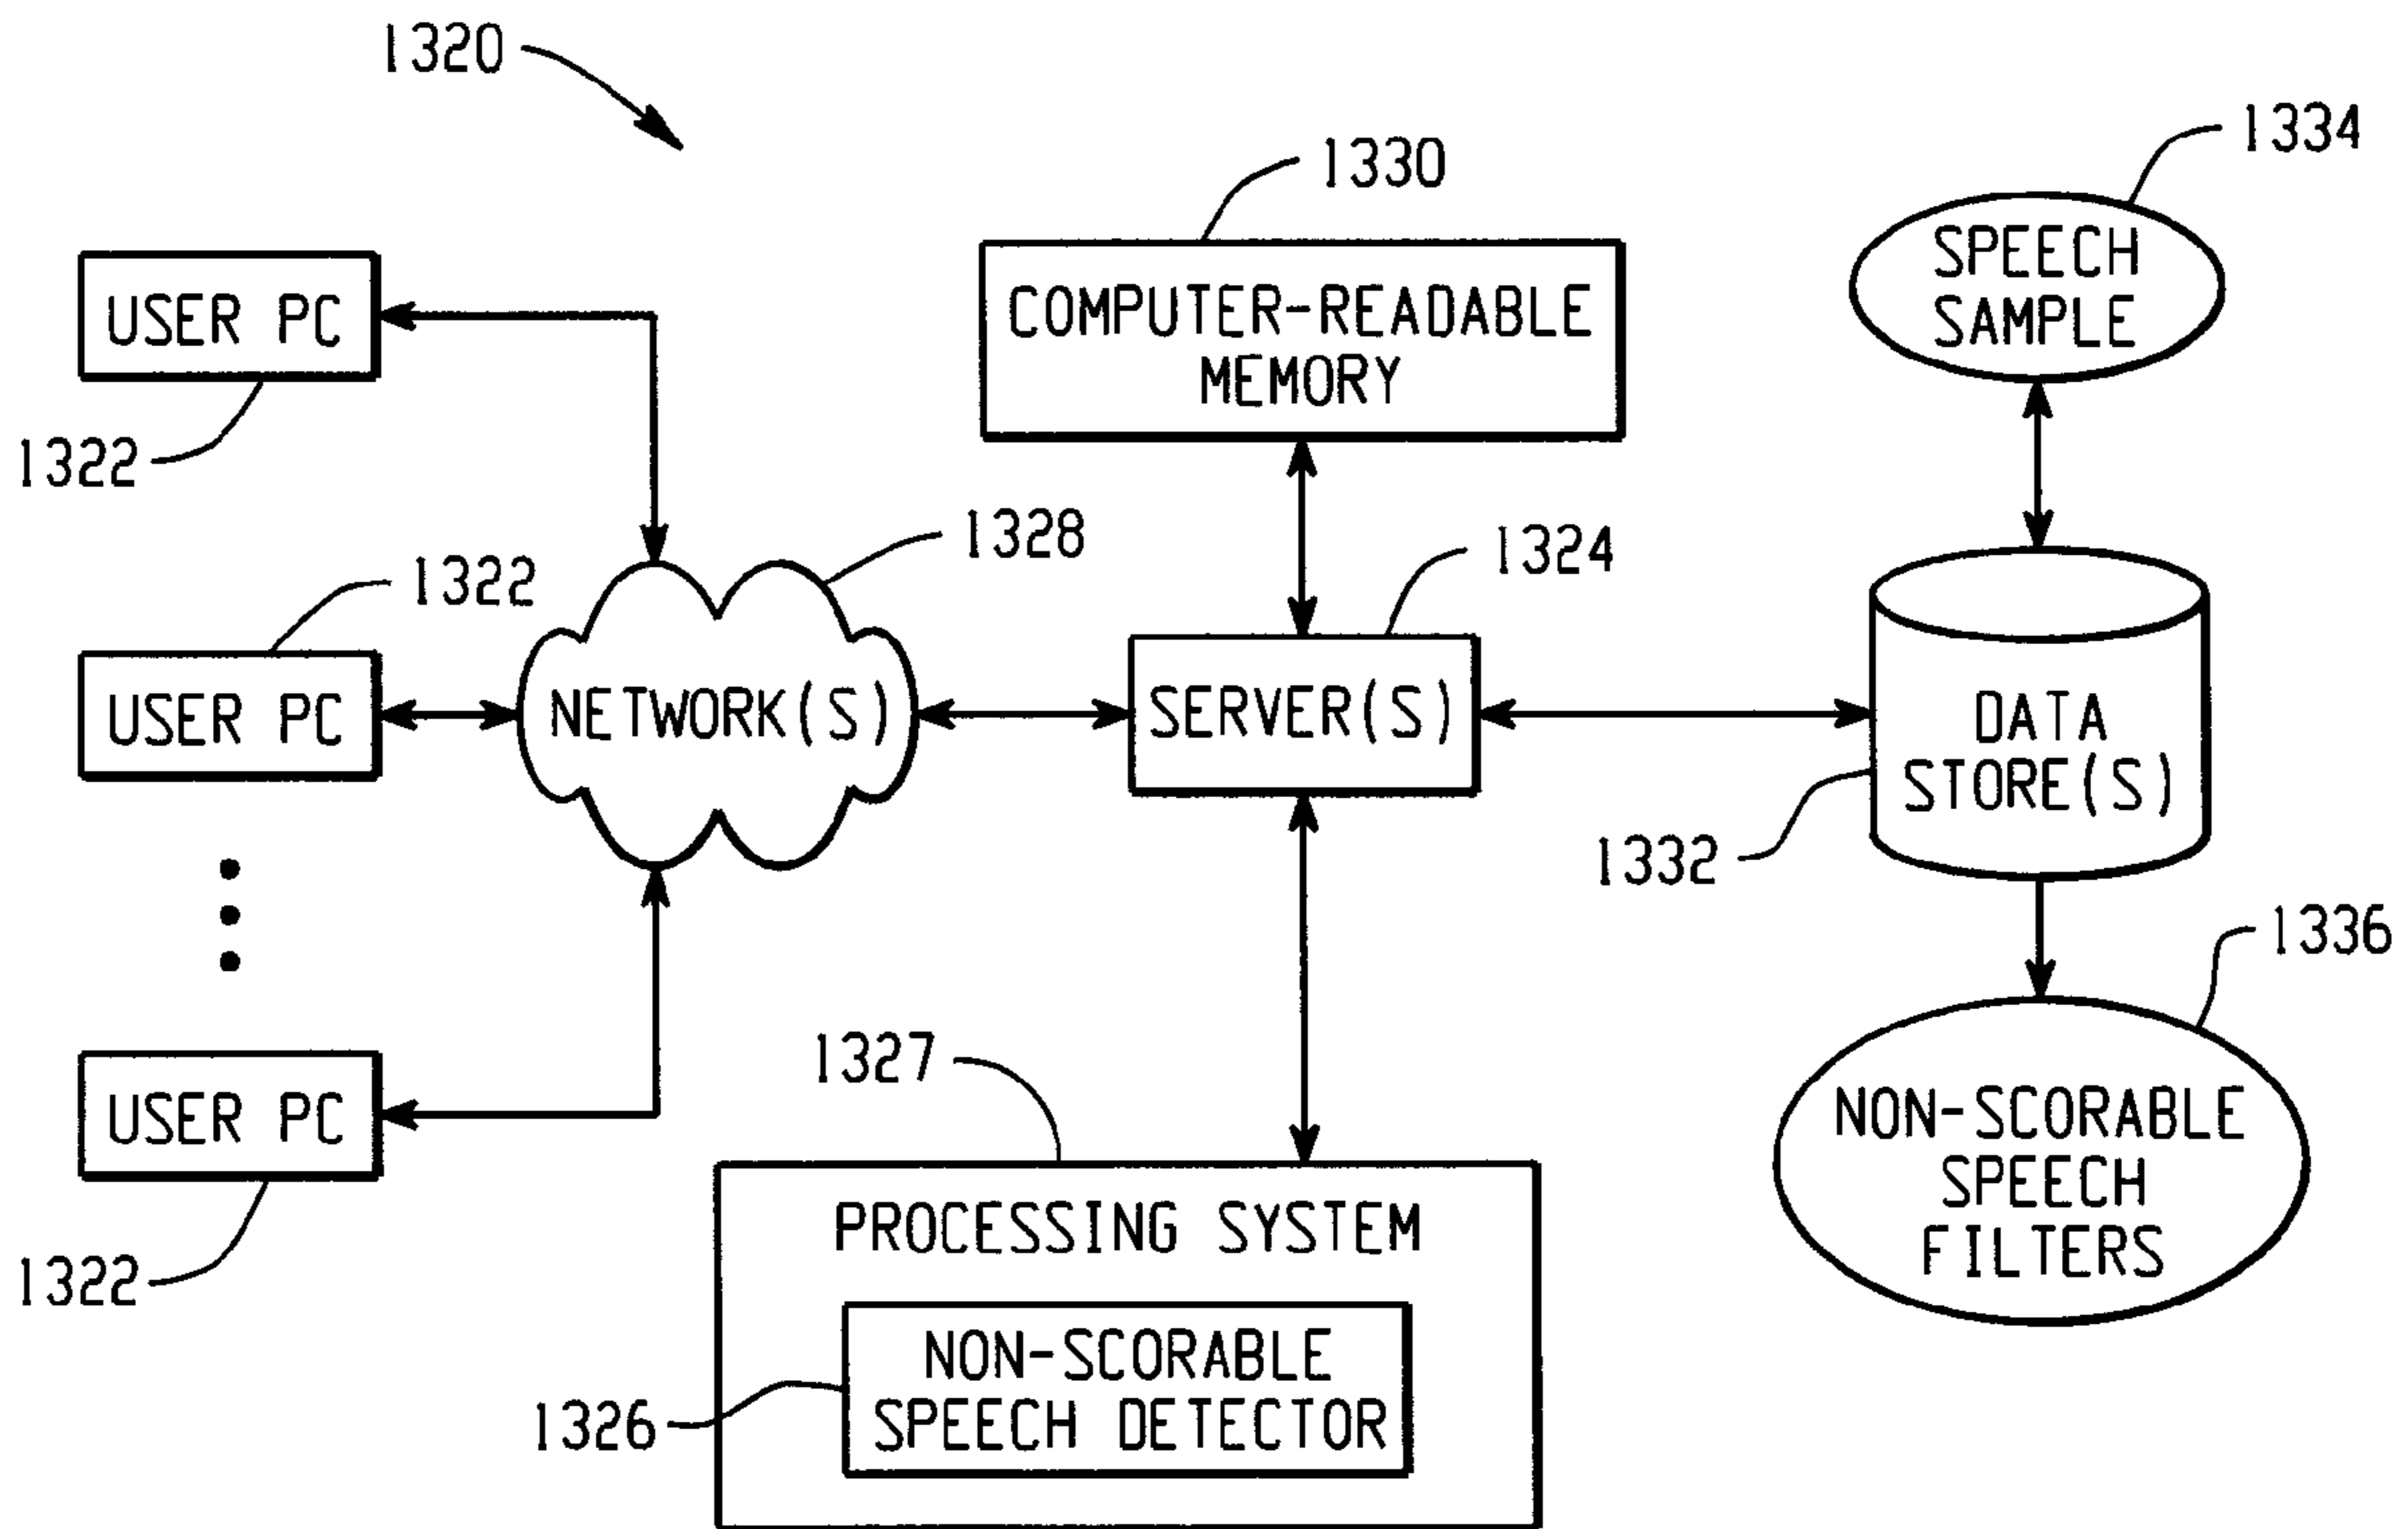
1320

1330
COMPUTER-READABLE MEMORY

1334
SPEECH SAMPLE

USER PC
1322

1322
USER PC

1328
NETWORK(S)

1324
SERVER(S)

DATA STORE(S)
1332

USER PC
1322

1336
NON-SCORABLE SPEECH FILTERS

1327
PROCESSING SYSTEM
NON-SCORABLE SPEECH DETECTOR
1326